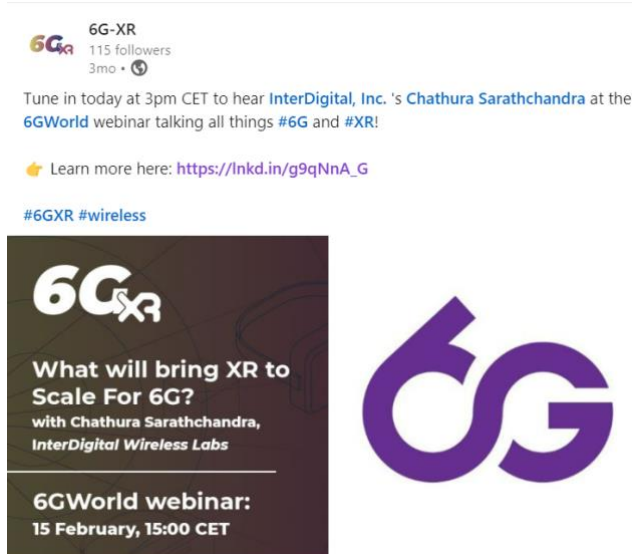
6GXR

6G-XR
115 followers
3mo •

Tune in today at 3pm CET to hear InterDigital, Inc. 's Chathura Sarathchandra at the 6GWorld webinar talking all things #6G and #XR!

👉 Learn more here: https://lnkd.in/g9qNnA_G

#6GXR #wireless

6GXR

What will bring XR to Scale For 6G?
with Chathura Sarathchandra, InterDigital Wireless Labs

6GWorld webinar:
15 February, 15:00 CET

6G